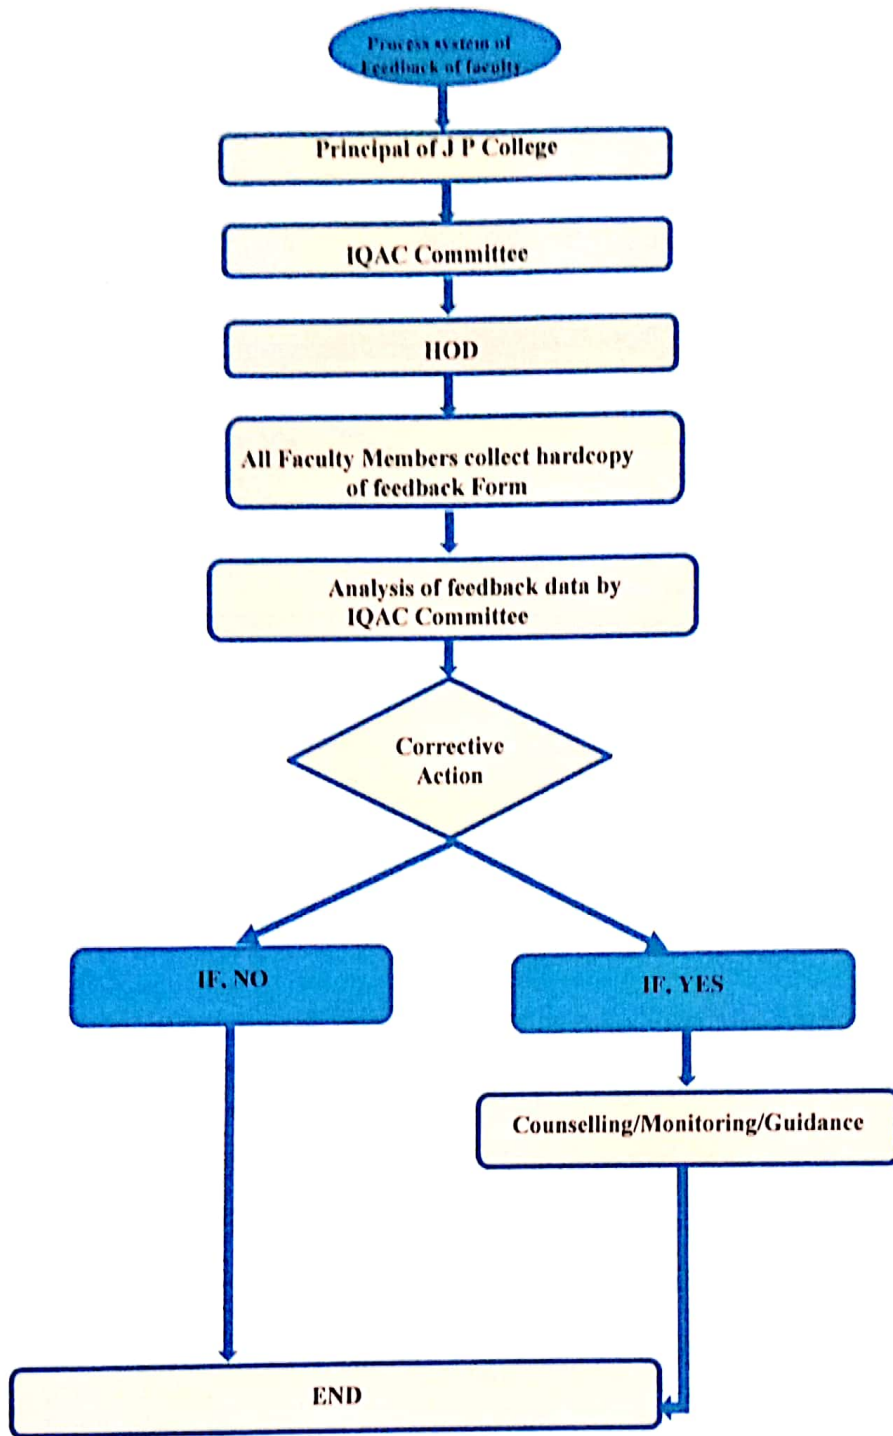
Process system of Feedback of faculty

Principal of J P College

IQAC Committee

HOD

All Faculty Members collect hardcopy of feedback Form

Analysis of feedback data by IQAC Committee

Corrective Action

IF, NO

IF, YES

Counselling/Monitoring/Guidance

END